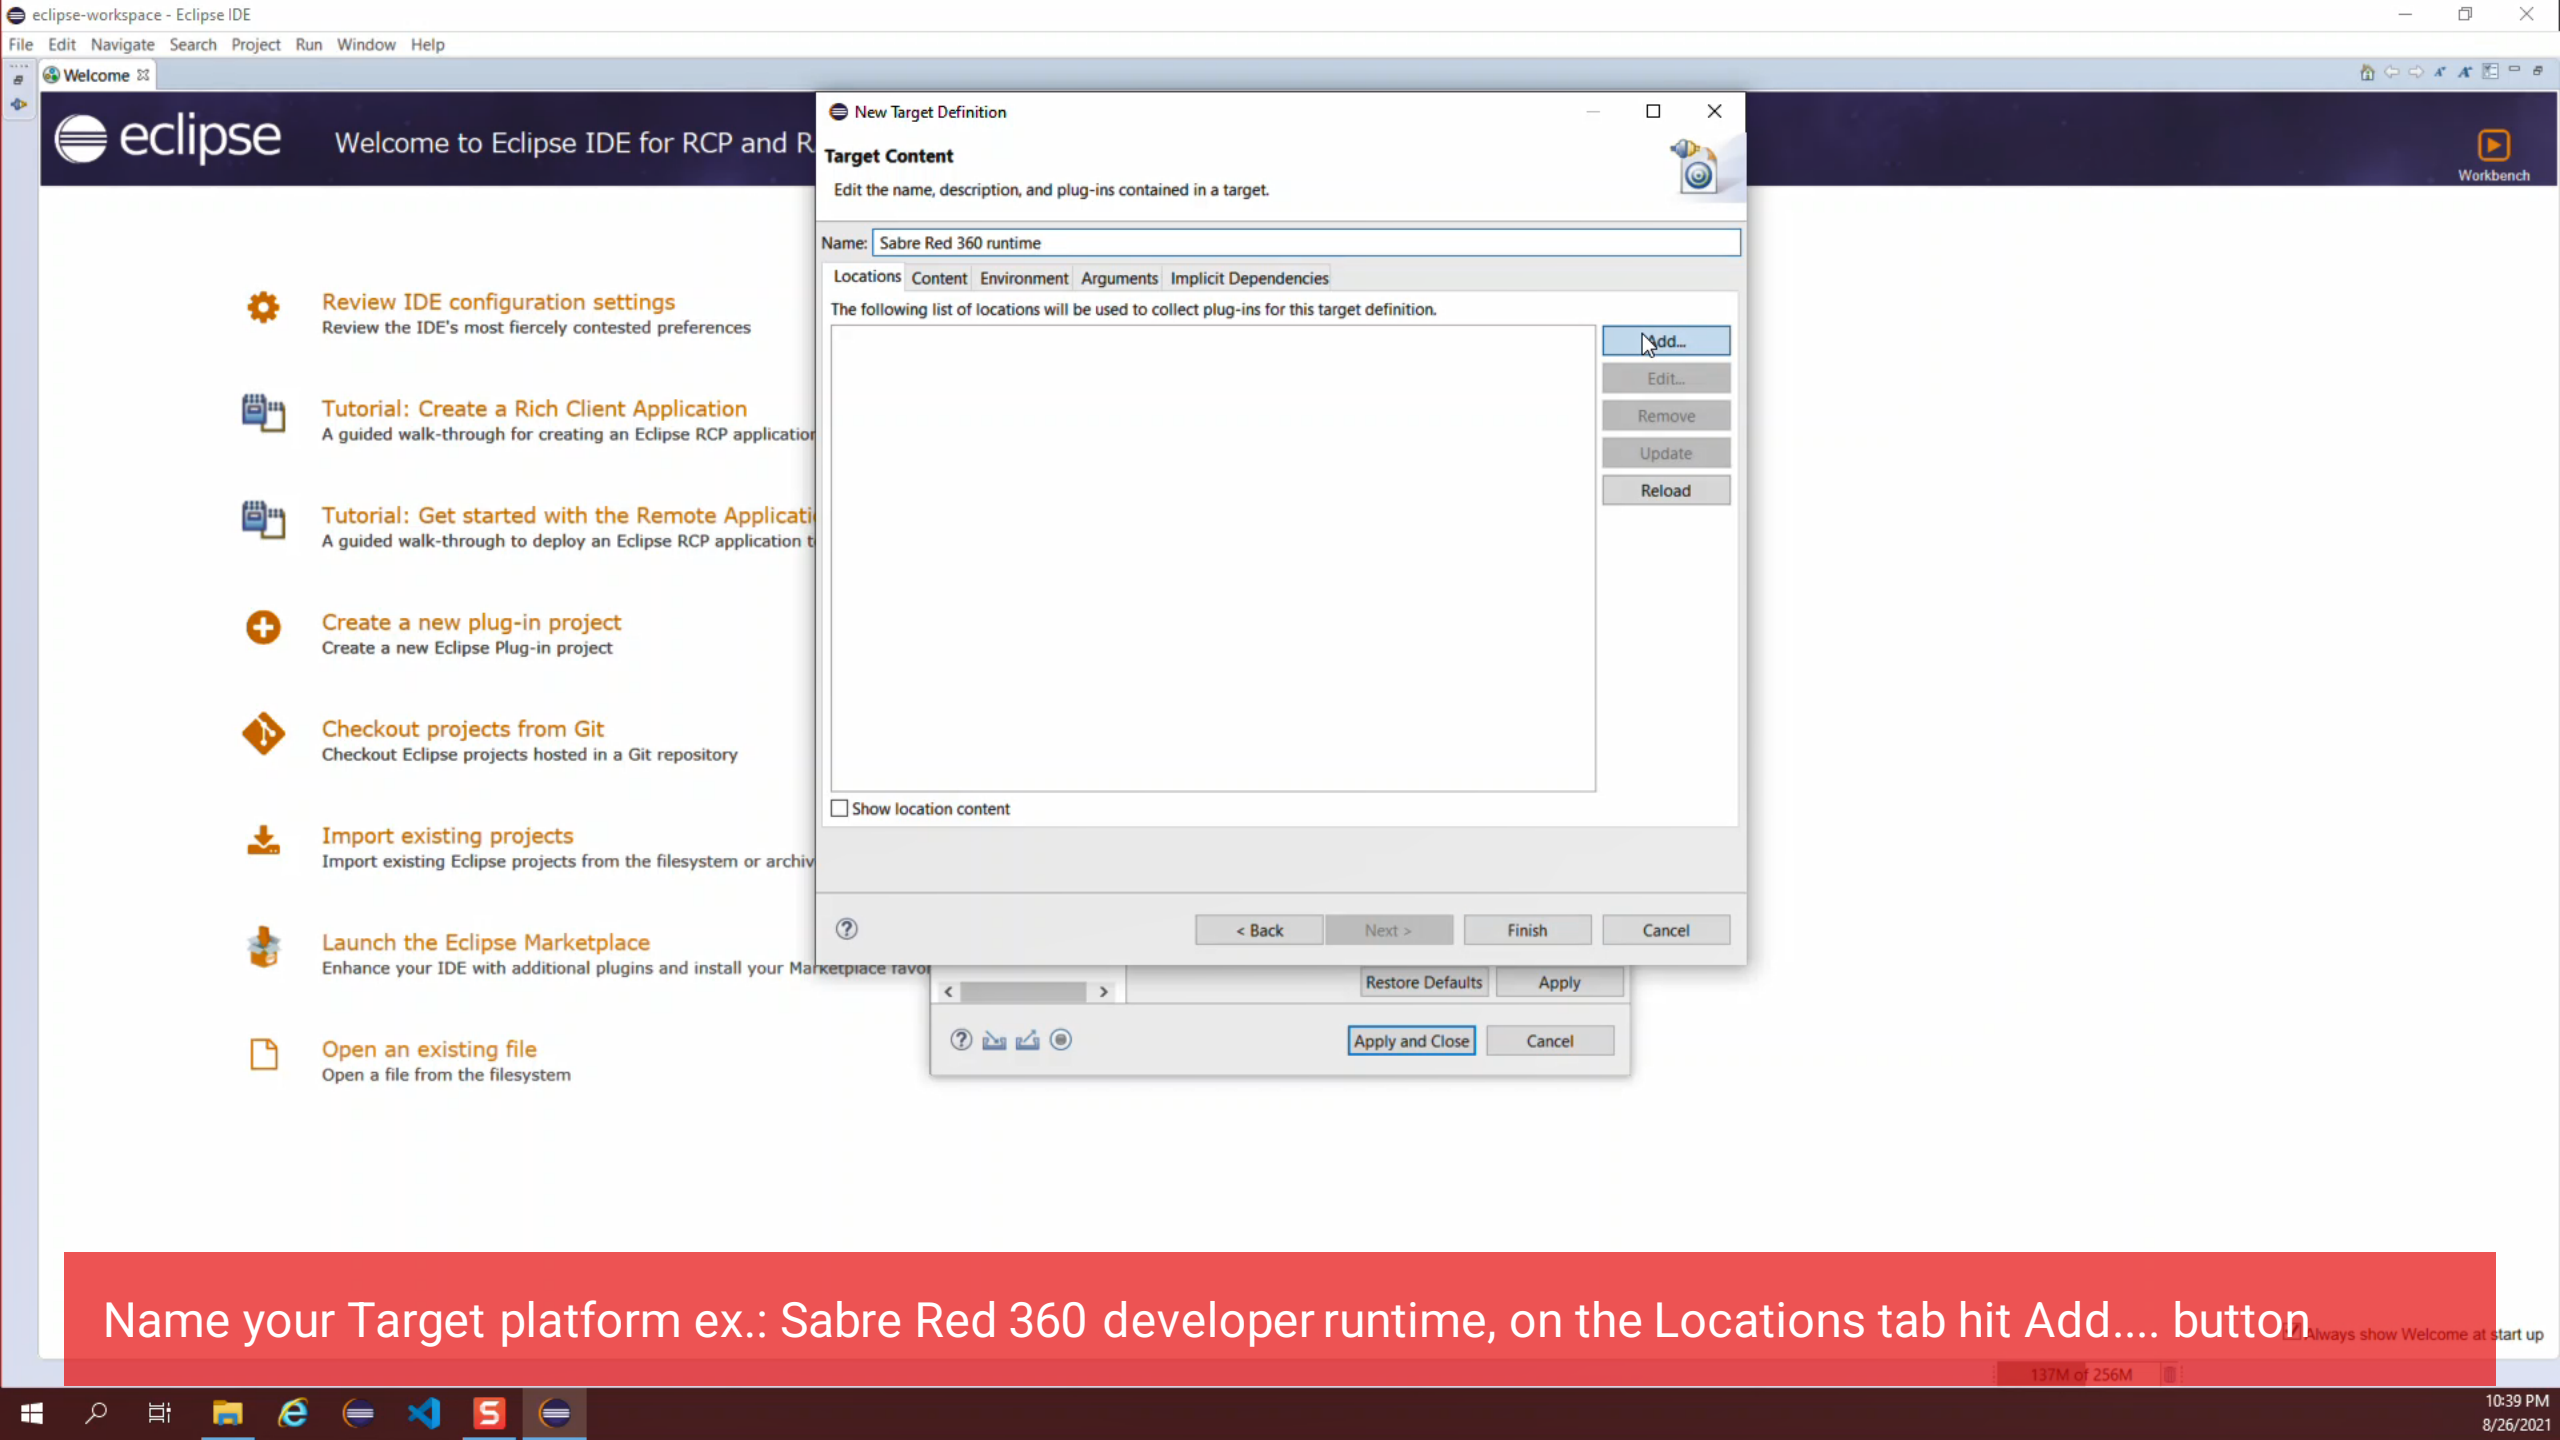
eclipse-workspace - Eclipse IDE

File Edit Navigate Search Project Run Window Help

Welcome

eclipse

Welcome to Eclipse IDE for RCP and R

Workbench

Review IDE configuration settings
Review the IDE's most fiercely contested preferences

Tutorial: Create a Rich Client Application
A guided walk-through for creating an Eclipse RCP applicatior

Tutorial: Get started with the Remote Applicati
A guided walk-through to deploy an Eclipse RCP application t

Create a new plug-in project
Create a new Eclipse Plug-in project

Checkout projects from Git
Checkout Eclipse projects hosted in a Git repository

Import existing projects
Import existing Eclipse projects from the filesystem or archiv

Launch the Eclipse Marketplace
Enhance your IDE with additional plugins and install your Marketplace favor

Open an existing file
Open a file from the filesystem

New Target Definition

Target Content
Edit the name, description, and plug-ins contained in a target.

Name: Sabre Red 360 runtime

Locations Content Environment Arguments Implicit Dependencies

The following list of locations will be used to collect plug-ins for this target definition.

Add...
Edit...
Remove
Update
Reload

Show location content

< Back Next > Finish Cancel

Restore Defaults Apply

Apply and Close Cancel

Name your Target platform ex.: Sabre Red 360 developer runtime, on the Locations tab hit Add.... button

Always show Welcome at start up

137M of 256M

10:39 PM
8/26/2021